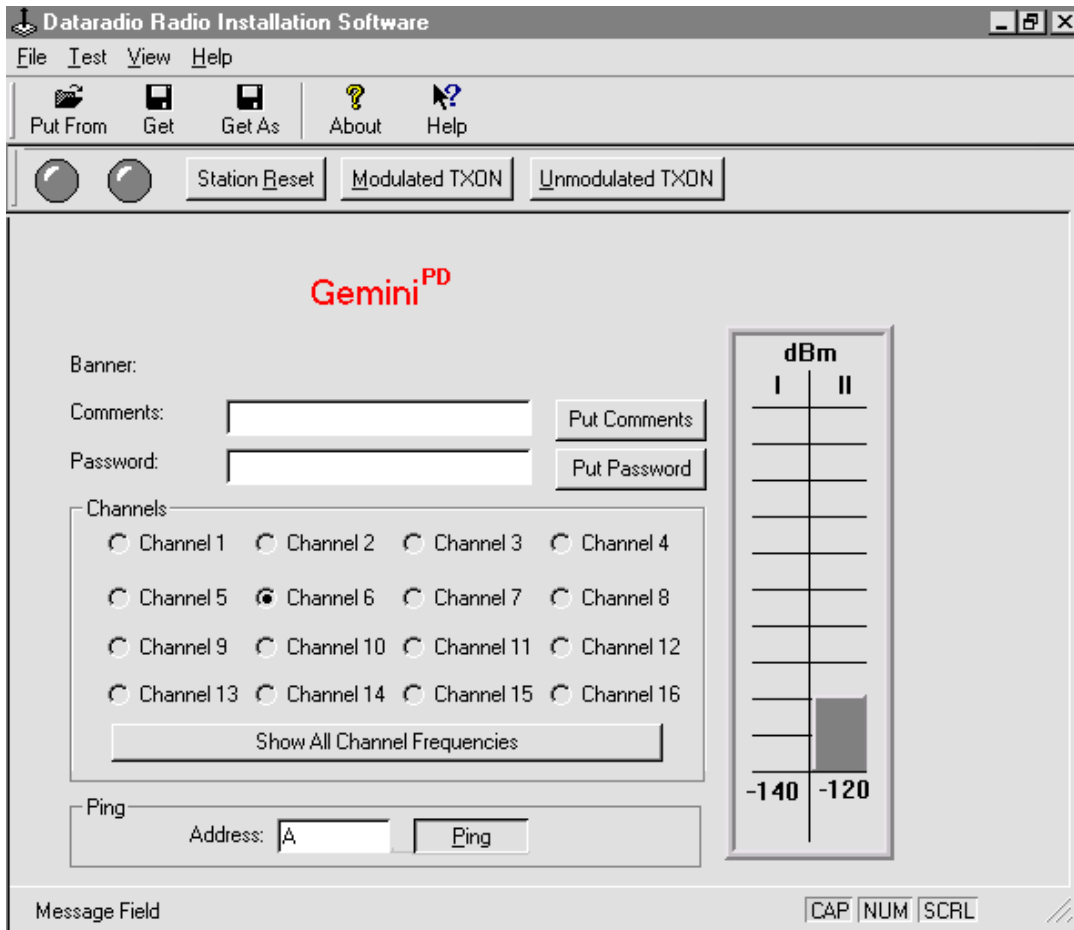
Dataradio Radio Installation Software

File Test View Help

Put From Get Get As About Help

Station Reset Modulated TXON Unmodulated TXON

Gemini$^{PD}$

Banner:

Comments: Put Comments

Password: Put Password

Channels

Channel 1 Channel 2 Channel 3 Channel 4

Channel 5 Channel 6 Channel 7 Channel 8

Channel 9 Channel 10 Channel 11 Channel 12

Channel 13 Channel 14 Channel 15 Channel 16

Show All Channel Frequencies

Ping

Address: A Ping

dBm

I II

-140 -120

Message Field

CAP NUM SCRL